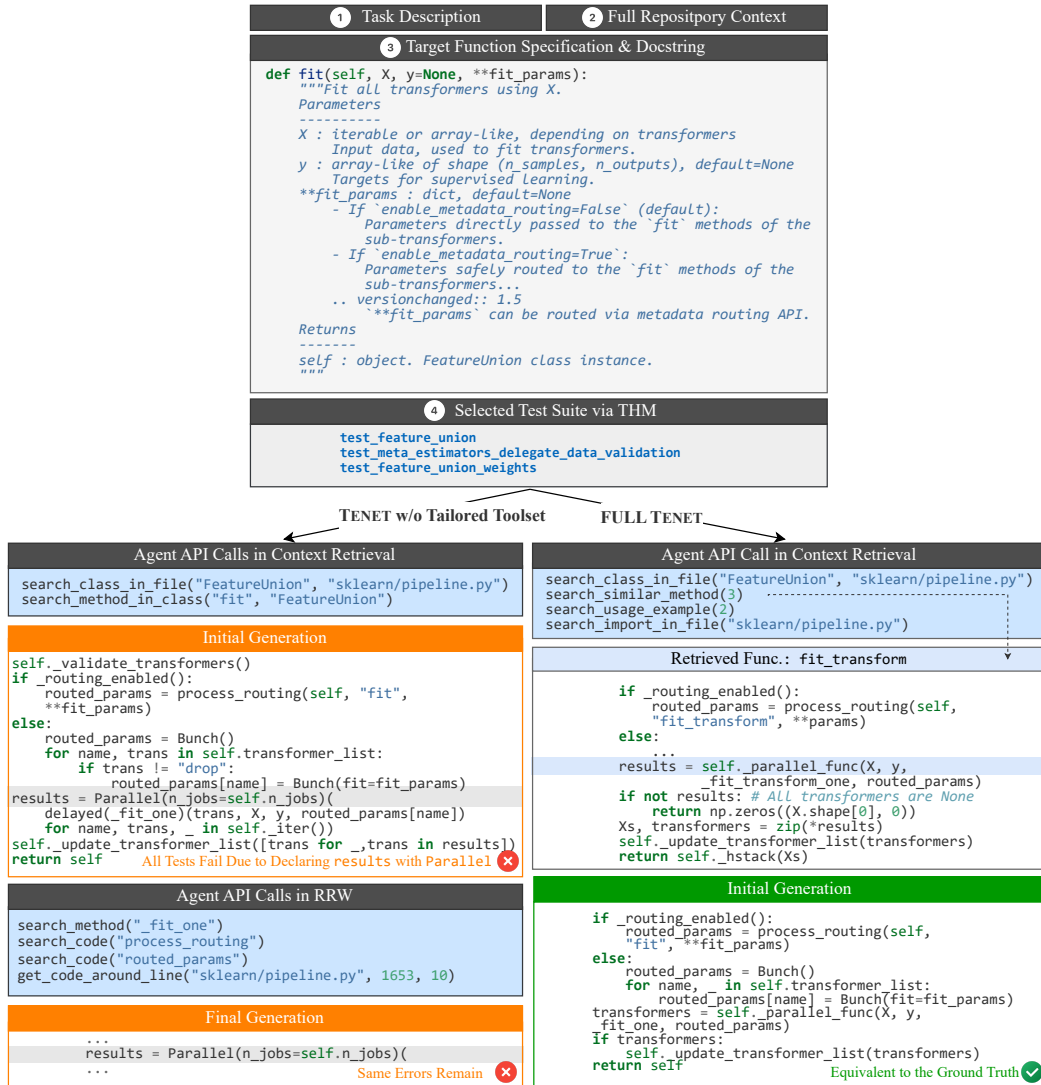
1 Task Description

2 Full Repositpory Context

3 Target Function Specification & Docstring

def fit(self, X, y=None, **fit_params):
    """Fit all transformers using X.
    Parameters
    ----------
    X : iterable or array-like, depending on transformers
        Input data, used to fit transformers.
    y : array-like of shape (n_samples, n_outputs), default=None
        Targets for supervised learning.
    **fit_params : dict, default=None
        - If `enable_metadata_routing=False` (default):
            Parameters directly passed to the `fit` methods of the
            sub-transformers.
        - If `enable_metadata_routing=True`:
            Parameters safely routed to the `fit` methods of the
            sub-transformers...
        .. versionchanged:: 1.5
            `**fit_params` can be routed via metadata routing API.
    Returns
    -------
    self : object. FeatureUnion class instance.
    """

4 Selected Test Suite via THM

test_feature_union
test_meta_estimators_delegate_data_validation
test_feature_union_weights

TENET w/o Tailored Toolset

FULL TENET

Agent API Calls in Context Retrieval

search_class_in_file("FeatureUnion", "sklearn/pipeline.py")
search_method_in_class("fit", "FeatureUnion")

Initial Generation

self._validate_transformers()
if _routing_enabled():
    routed_params = process_routing(self, "fit",
    **fit_params)
else:
    routed_params = Bunch()
    for name, trans in self.transformer_list:
        if trans != "drop":
            routed_params[name] = Bunch(fit=fit_params)
results = Parallel(n_jobs=self.n_jobs)(
    delayed(_fit_one)(trans, X, y, routed_params[name])
    for name, trans, _ in self._iter())
self._update_transformer_list([trans for _,trans in results])
return self

All Tests Fail Due to Declaring results with Parallel

Agent API Calls in RRW

search_method("_fit_one")
search_code("process_routing")
search_code("routed_params")
get_code_around_line("sklearn/pipeline.py", 1653, 10)

Final Generation

...
results = Parallel(n_jobs=self.n_jobs)(
...

Same Errors Remain

Agent API Call in Context Retrieval

search_class_in_file("FeatureUnion", "sklearn/pipeline.py")
search_similar_method(3)
search_usage_example(2)
search_import_in_file("sklearn/pipeline.py")

Retrieved Func.: fit_transform

if _routing_enabled():
    routed_params = process_routing(self,
    "fit_transform", **params)
else:
    ...
results = self._parallel_func(X, y,
    _fit_transform_one, routed_params)
if not results: # All transformers are None
    return np.zeros((X.shape[0], 0))
Xs, transformers = zip(*results)
self._update_transformer_list(transformers)
return self._hstack(Xs)

Initial Generation

if _routing_enabled():
    routed_params = process_routing(self,
    "fit", **fit_params)
else:
    routed_params = Bunch()
    for name, _ in self.transformer_list:
        routed_params[name] = Bunch(fit=fit_params)
transformers = self._parallel_func(X, y,
_fit_one, routed_params)
if transformers:
    self._update_transformer_list(transformers)
return self

Equivalent to the Ground Truth